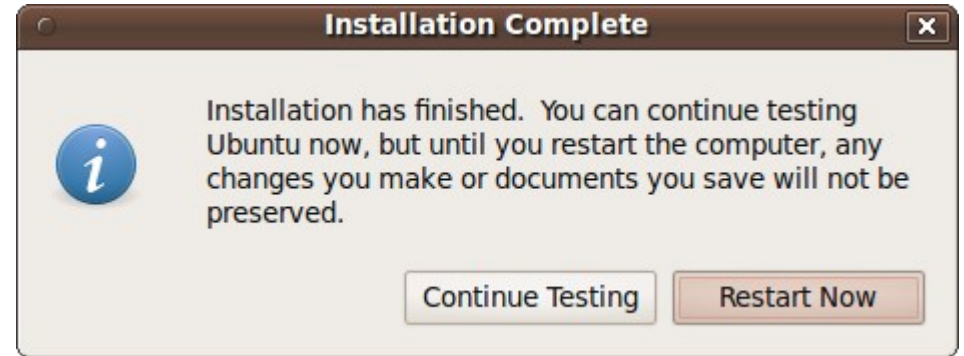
Installation Complete

Installation has finished.  You can continue testing Ubuntu now, but until you restart the computer, any changes you make or documents you save will not be preserved.

Continue Testing

Restart Now